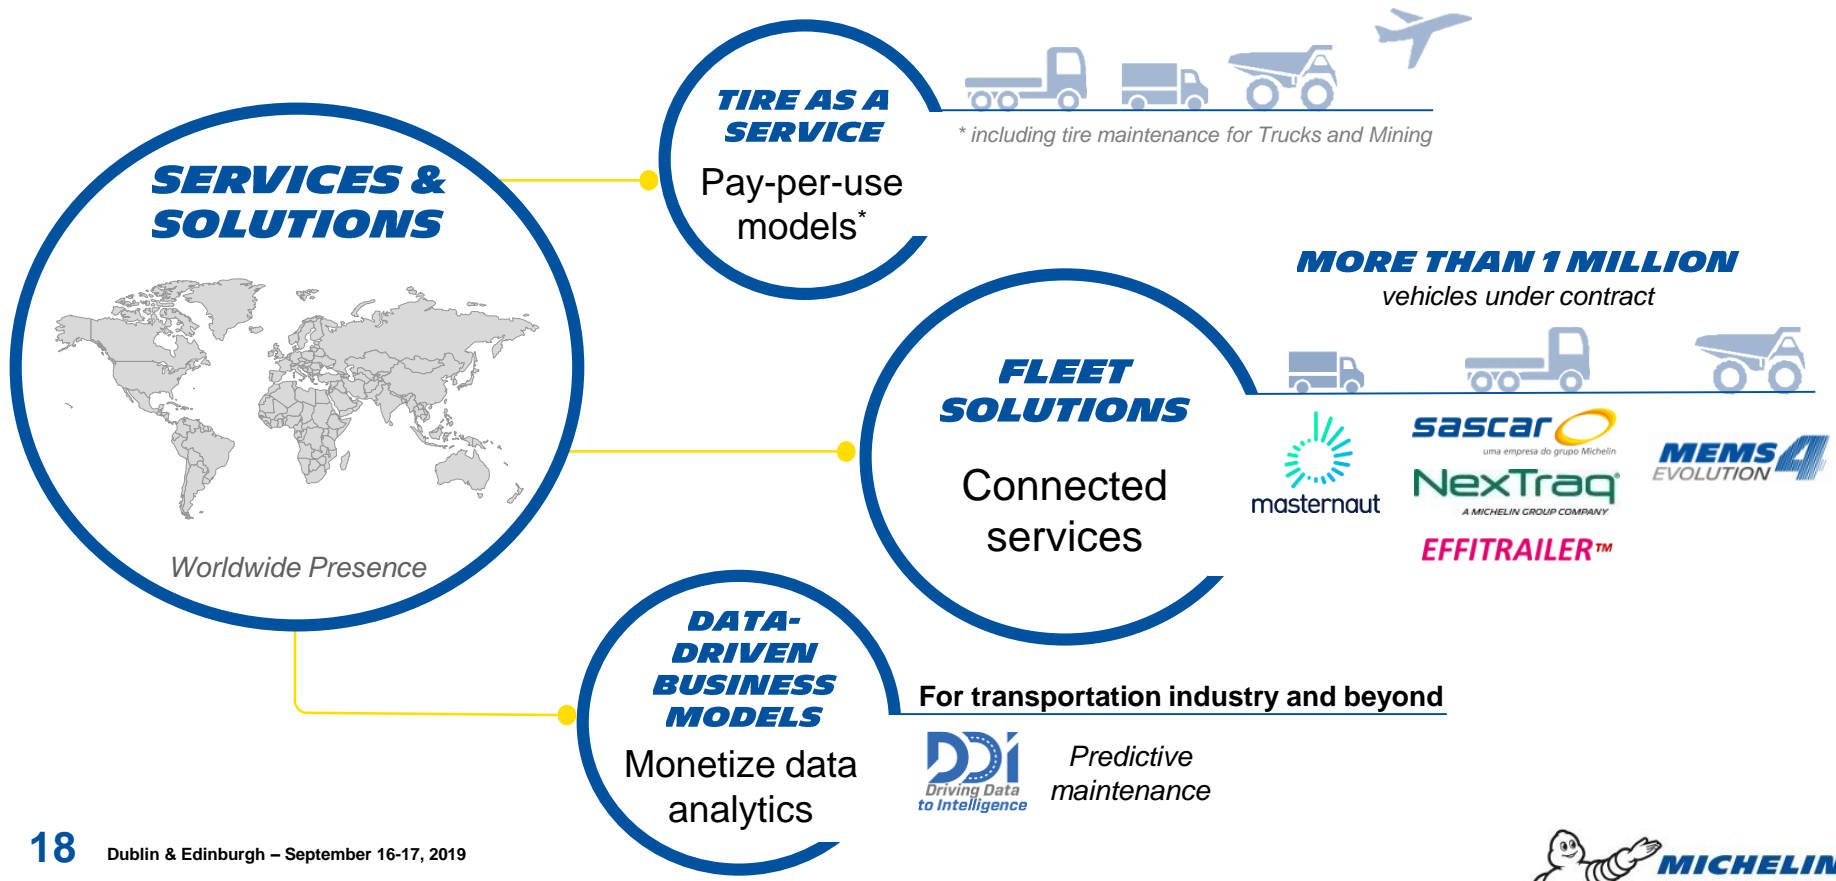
SERVICES & SOLUTIONS

Worldwide Presence

TIRE AS A SERVICE

Pay-per-use models*

* including tire maintenance for Trucks and Mining

MORE THAN 1 MILLION

vehicles under contract

FLEET SOLUTIONS

Connected services

masternaut

sascar

uma empresa do grupo Michelin

NexTraq

A MICHELIN GROUP COMPANY

EFFITRAILER™

MEMS EVOLUTION 4

DATA-DRIVEN BUSINESS MODELS

Monetize data analytics

For transportation industry and beyond

DDi Driving Data to Intelligence

Predictive maintenance

18 Dublin & Edinburgh – September 16-17, 2019

MICHELIN